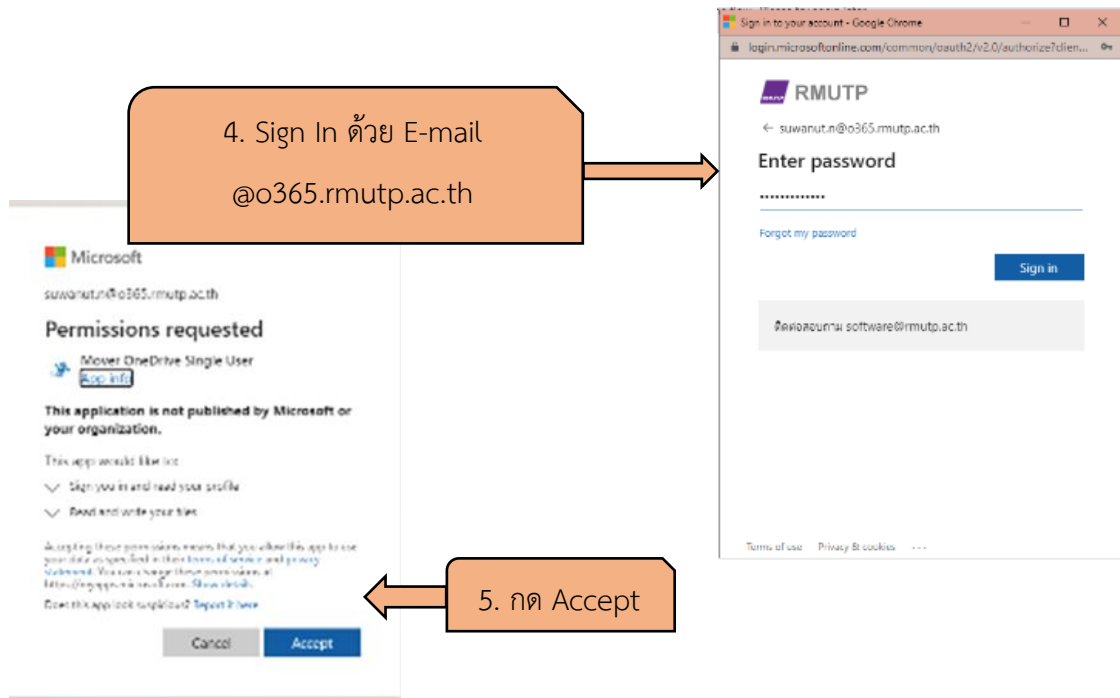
Sign in to your account - Google Chrome

login.microsoftonline.com/common/oauth2/v2.0/authorize?clien...

RMUTP

← suwanut.n@o365.rmutp.ac.th

Enter password

••••••••••••

Forgot my password

Sign in

ติดต่อสอบถาม software@rmutp.ac.th

Terms of use Privacy & cookies ...

4. Sign In ด้วย E-mail @o365.rmutp.ac.th

Microsoft

suwanut.n@o365.rmutp.ac.th

Permissions requested

Mover OneDrive Single User
App info

This application is not published by Microsoft or your organization.

This app would like to:

Sign you in and read your profile

Read and write your files

Accepting these permissions means that you allow this app to use your data as specified in their terms of service and privacy statement. You can change these permissions at https://myapps.microsoft.com. Show details

Does this app look suspicious? Report it here

Cancel Accept

5. กด Accept